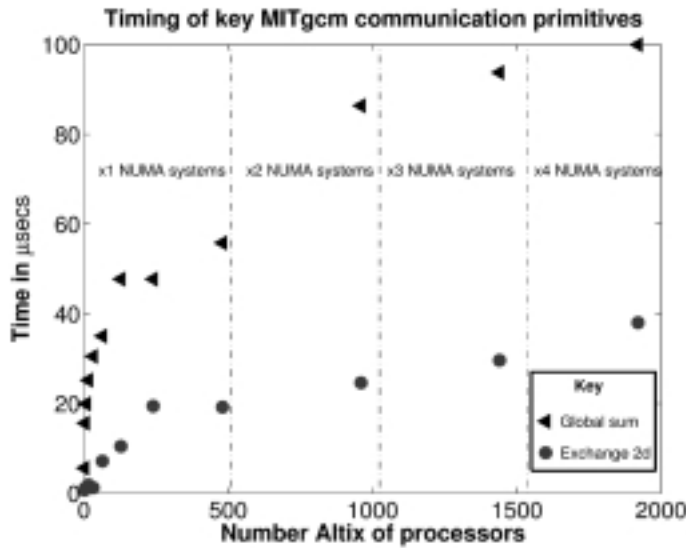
Timing of key MITgcm communication primitives

100
80
60
40
20
0

Time in $\mu$secs

x1 NUMA systems
x2 NUMA systems
x3 NUMA systems
x4 NUMA systems

Key
Global sum
Exchange 2d

0
500
1000
1500
2000

Number Altix of processors